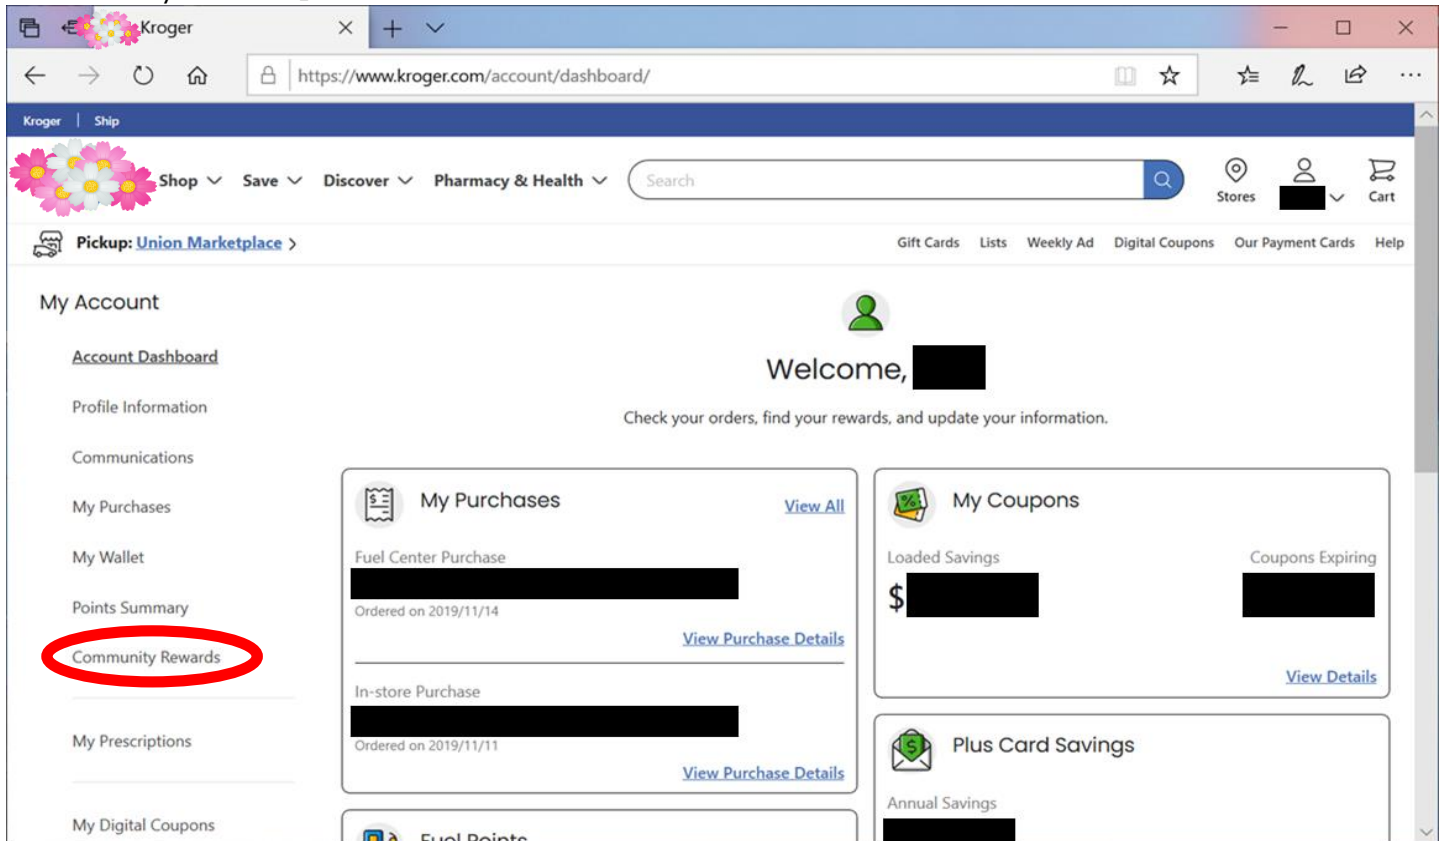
Kroger

https://www.kroger.com/account/dashboard/

Kroger | Ship

Shop Save Discover Pharmacy & Health

Search

Stores

Cart

Pickup: Union Marketplace >

Gift Cards Lists Weekly Ad Digital Coupons Our Payment Cards Help

My Account

Account Dashboard

Profile Information

Communications

My Purchases

My Wallet

Points Summary

Community Rewards

My Prescriptions

My Digital Coupons

Welcome, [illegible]

Check your orders, find your rewards, and update your information.

My Purchases View All

Fuel Center Purchase

Ordered on 2019/11/14

View Purchase Details

In-store Purchase

Ordered on 2019/11/11

View Purchase Details

Fuel Points

My Coupons

Loaded Savings Coupons Expiring

$

View Details

Plus Card Savings

Annual Savings